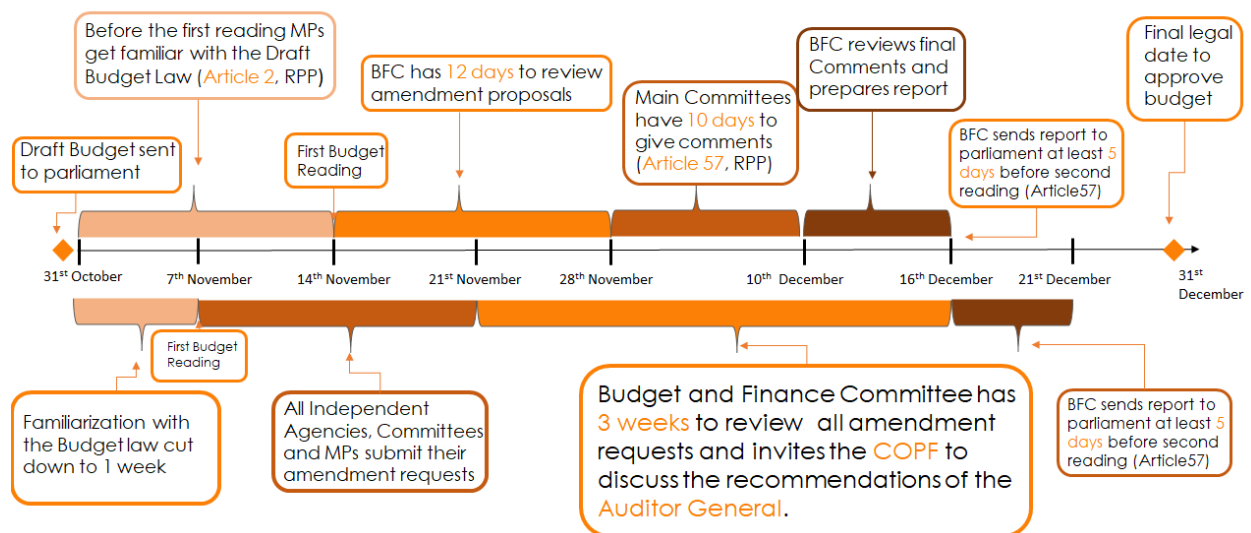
Before the first reading MPs get familiar with the Draft Budget Law (Article 2, RPP)

BFC has 12 days to review amendment proposals

Main Committees have 10 days to give comments (Article 57, RPP)

BFC reviews final Comments and prepares report

Final legal date to approve budget

Draft Budget sent to parliament

First Budget Reading

BFC sends report to parliament at least 5 days before second reading (Article57)

31$^{st}$ October

7$^{th}$ November

14$^{th}$ November

21$^{st}$ November

28$^{th}$ November

10$^{th}$ December

16$^{th}$ December

21$^{st}$ December

31$^{st}$ December

First Budget Reading

Familiarization with the Budget law cut down to 1 week

All Independent Agencies, Committees and MPs submit their amendment requests

Budget and Finance Committee has 3 weeks to review all amendment requests and invites the COPF to discuss the recommendations of the Auditor General.

BFC sends report to parliament at least 5 days before second reading (Article57)